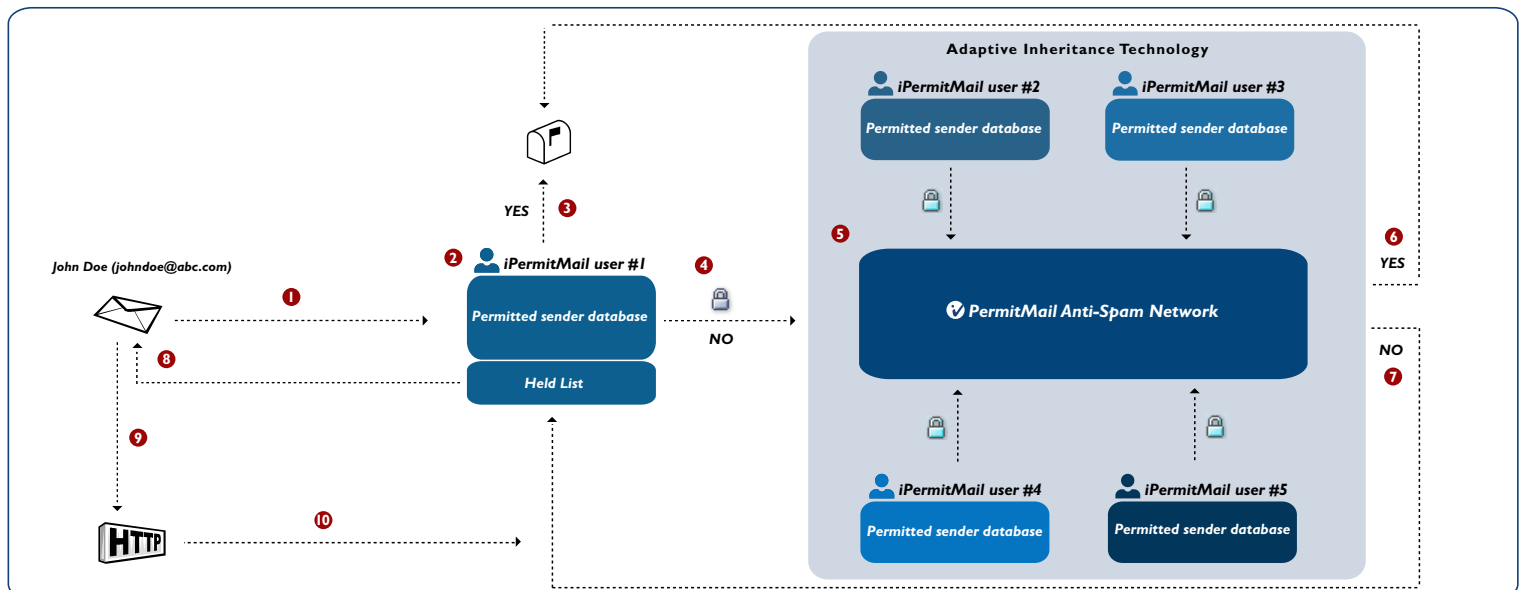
Adaptive Inheritance Technology

iPermitMail user #2
Permitted sender database

iPermitMail user #3
Permitted sender database

YES 3

John Doe (johndoe@abc.com)

1

2 iPermitMail user #1
Permitted sender database
Held List

4
NO

5

PermitMail Anti-Spam Network

6
YES

NO
7

8

9

iPermitMail user #4
Permitted sender database

iPermitMail user #5
Permitted sender database

HTTP

10